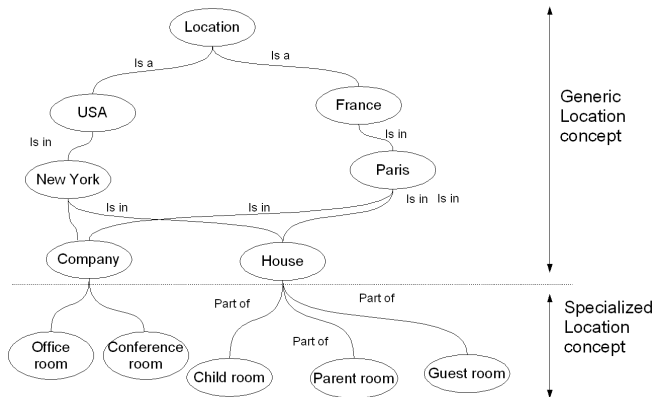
Location

Is a

Is a

USA

France

Is in

Is in

Generic Location concept

New York

Paris

Is in

Is in

Is in

Is in

Company

House

Part of

Part of

Part of

Specialized Location concept

Office room

Conference room

Child room

Parent room

Guest room